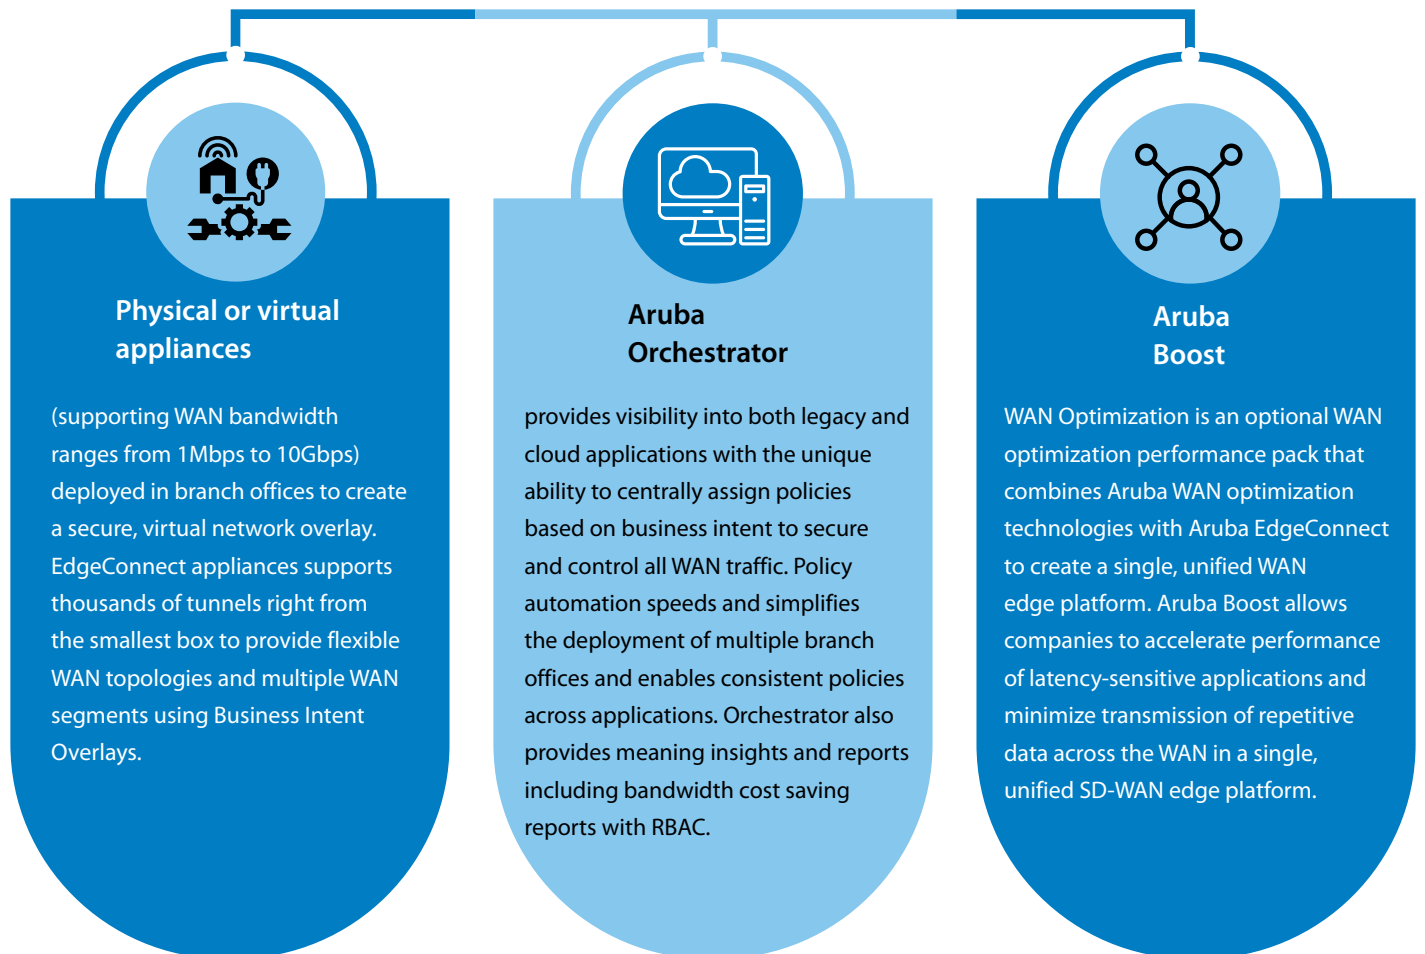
Physical or virtual appliances

(supporting WAN bandwidth ranges from 1Mbps to 10Gbps) deployed in branch offices to create a secure, virtual network overlay. EdgeConnect appliances supports thousands of tunnels right from the smallest box to provide flexible WAN topologies and multiple WAN segments using Business Intent Overlays.

Aruba Orchestrator

provides visibility into both legacy and cloud applications with the unique ability to centrally assign policies based on business intent to secure and control all WAN traffic. Policy automation speeds and simplifies the deployment of multiple branch offices and enables consistent policies across applications. Orchestrator also provides meaning insights and reports including bandwidth cost saving reports with RBAC.

Aruba Boost

WAN Optimization is an optional WAN optimization performance pack that combines Aruba WAN optimization technologies with Aruba EdgeConnect to create a single, unified WAN edge platform. Aruba Boost allows companies to accelerate performance of latency-sensitive applications and minimize transmission of repetitive data across the WAN in a single, unified SD-WAN edge platform.